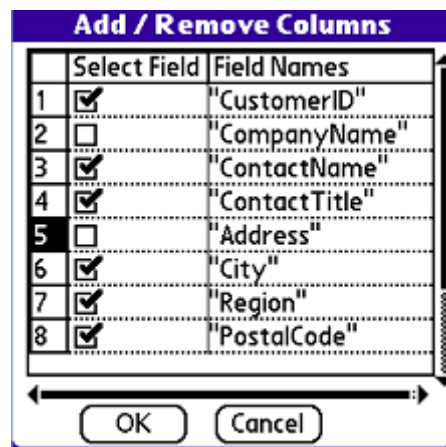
Add / Remove Columns

| | Select Field | Field Names |
|---|---|---|
| 1 | ☑ | "CustomerID" |
| 2 | ☐ | "CompanyName" |
| 3 | ☑ | "ContactName" |
| 4 | ☑ | "ContactTitle" |
| 5 | ☐ | "Address" |
| 6 | ☑ | "City" |
| 7 | ☑ | "Region" |
| 8 | ☑ | "PostalCode" |

OK Cancel